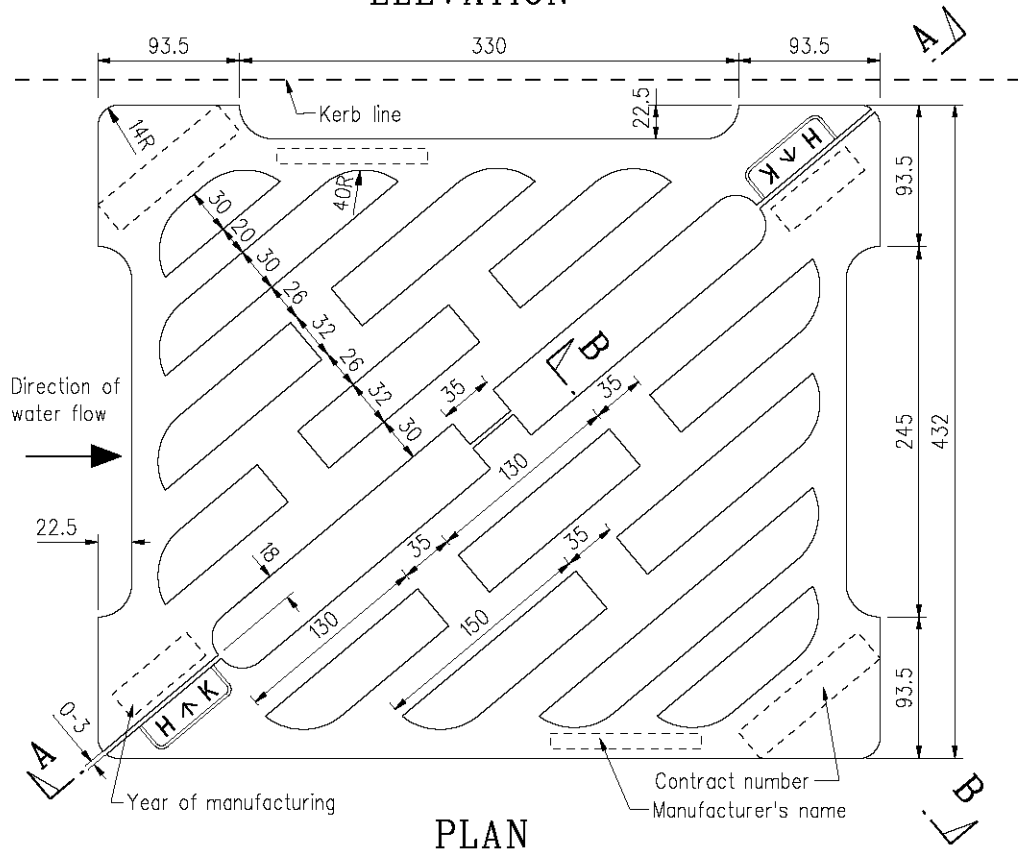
ELEVATION

93.5
330
93.5
A
Kerb line
22.5
14R
H ^ K
93.5
30
20
40R
30
26
32
26
B
32
35
35
Direction of water flow
30
245
432
130
22.5
35
35
18
130
150
93.5
0-3
A
H ^ K
Contract number
B
Year of manufacturing
Manufacturer's name
PLAN